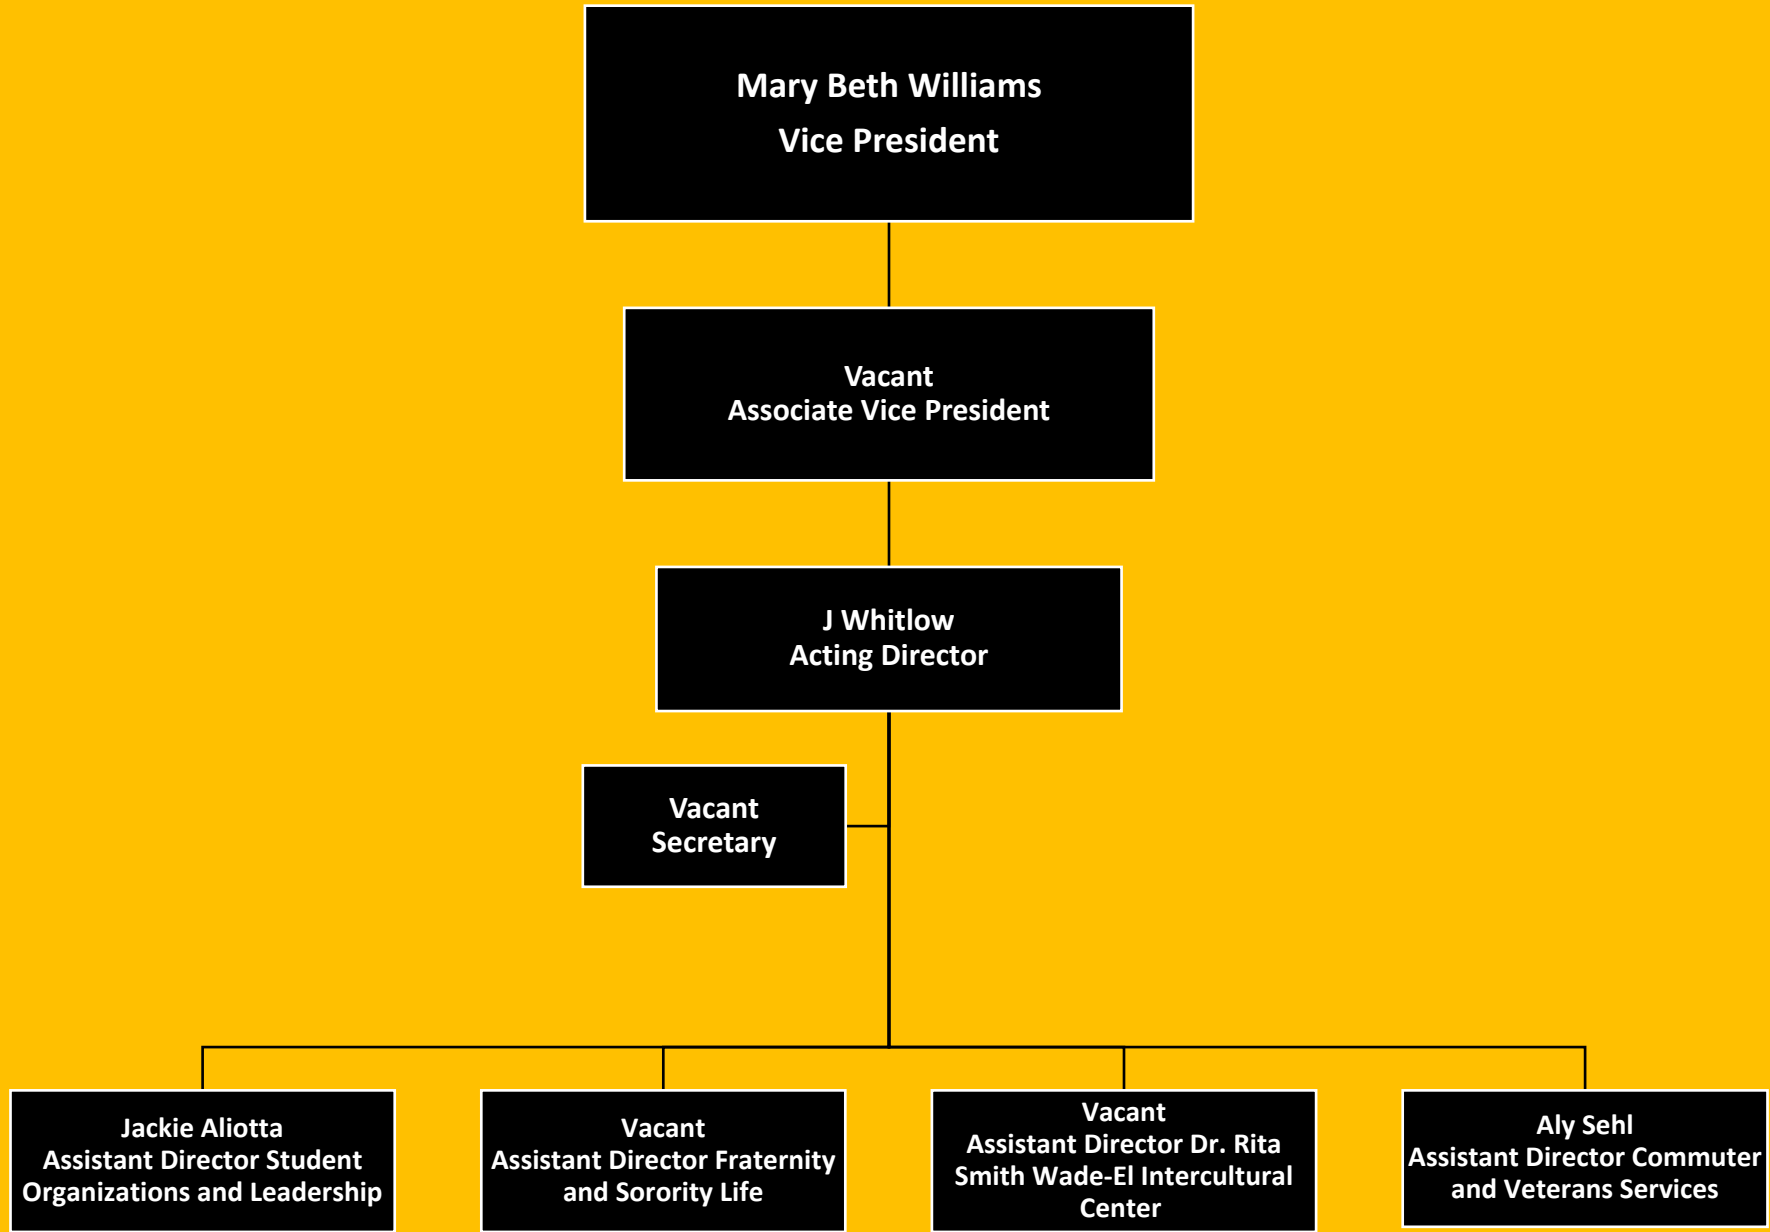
Mary Beth Williams
Vice President

Vacant
Associate Vice President

J Whitlow
Acting Director

Vacant
Secretary

Jackie Aliotta
Assistant Director Student Organizations and Leadership

Vacant
Assistant Director Fraternity and Sorority Life

Vacant
Assistant Director Dr. Rita Smith Wade-El Intercultural Center

Aly Sehl
Assistant Director Commuter and Veterans Services